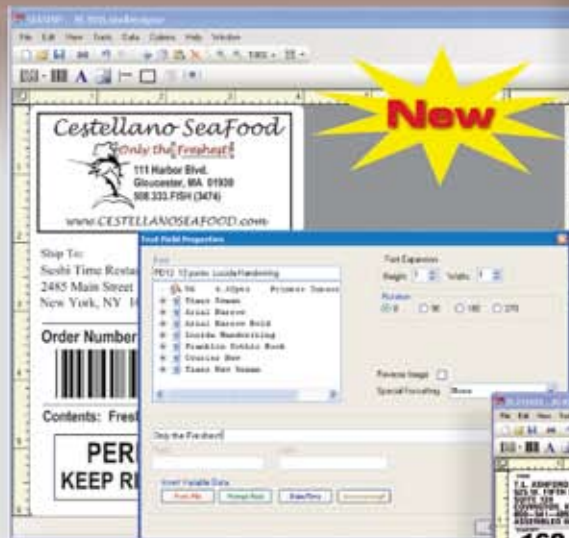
New

Cestellano SeaFood
Only the Freshest!
111 Harbor Blvd.
Gloucester, MA 01930
508.333.FISH (3474)
www.CESTELLANOSEAFOOD.com

Ship To:
Sushi Time Resta
2485 Main Street
New York, NY 1

Order Number

Contents: Fres

PER
KEEP R

Text Field Properties
Font
Font Expansion
Height
Width
Rotation
0
90
180
270
Arial Narrow
Arial Narrow Bold
Lucida Handwriting
Franklin Gothic Book
Courier New
Times New Roman
Reverse Image
Special Formatting
None
Only the Freshest!
Insert Variable Data